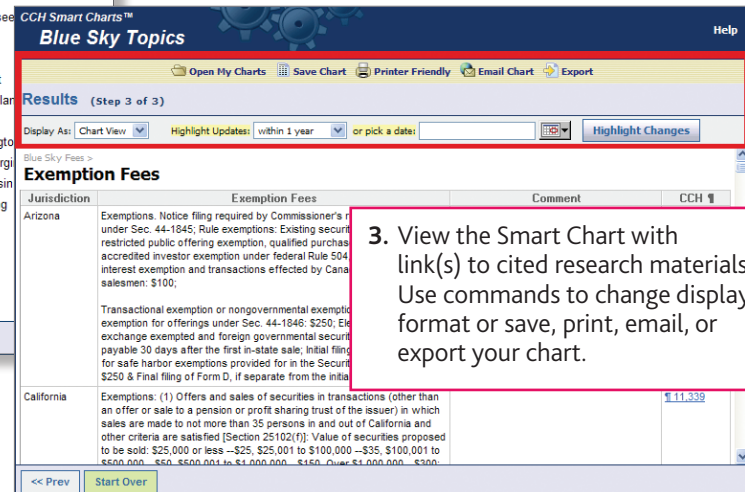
CCH Smart Charts™
Blue Sky Topics
Help

Open My Charts  Save Chart  Printer Friendly  Email Chart  Export

Results (Step 3 of 3)

Display As: Chart View  Highlight Updates: within 1 year  or pick a date:  Highlight Changes

Blue Sky Fees >
Exemption Fees

| Jurisdiction | Exemption Fees | Comment | CCH ¶ |
|---|---|---|---|
| Arizona | Exemptions. Notice filing required by Commissioner's r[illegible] under Sec. 44-1845; Rule exemptions: Existing securit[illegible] restricted public offering exemption, qualified purchas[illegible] accredited investor exemption under federal Rule 504 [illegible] interest exemption and transactions effected by Cana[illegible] salesmen: \$100; Transactional exemption or nongovernmental exemptio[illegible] exemption for offerings under Sec. 44-1846: \$250; Ele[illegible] exchange exempted and foreign governmental securit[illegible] payable 30 days after the first in-state sale; Initial filing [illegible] for safe harbor exemptions provided for in the Securit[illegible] \$250 & Final filing of Form D, if separate from the initial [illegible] | | |
| California | Exemptions: (1) Offers and sales of securities in transactions (other than an offer or sale to a pension or profit sharing trust of the issuer) in which sales are made to not more than 35 persons in and out of California and other criteria are satisfied [Section 25102(f)]; Value of securities proposed to be sold: \$25,000 or less --\$25, \$25,001 to \$100,000 --\$35, \$100,001 to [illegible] | | ¶ 11,339 |

3. View the Smart Chart with link(s) to cited research materials. Use commands to change display format or save, print, email, or export your chart.

<< Prev  Start Over